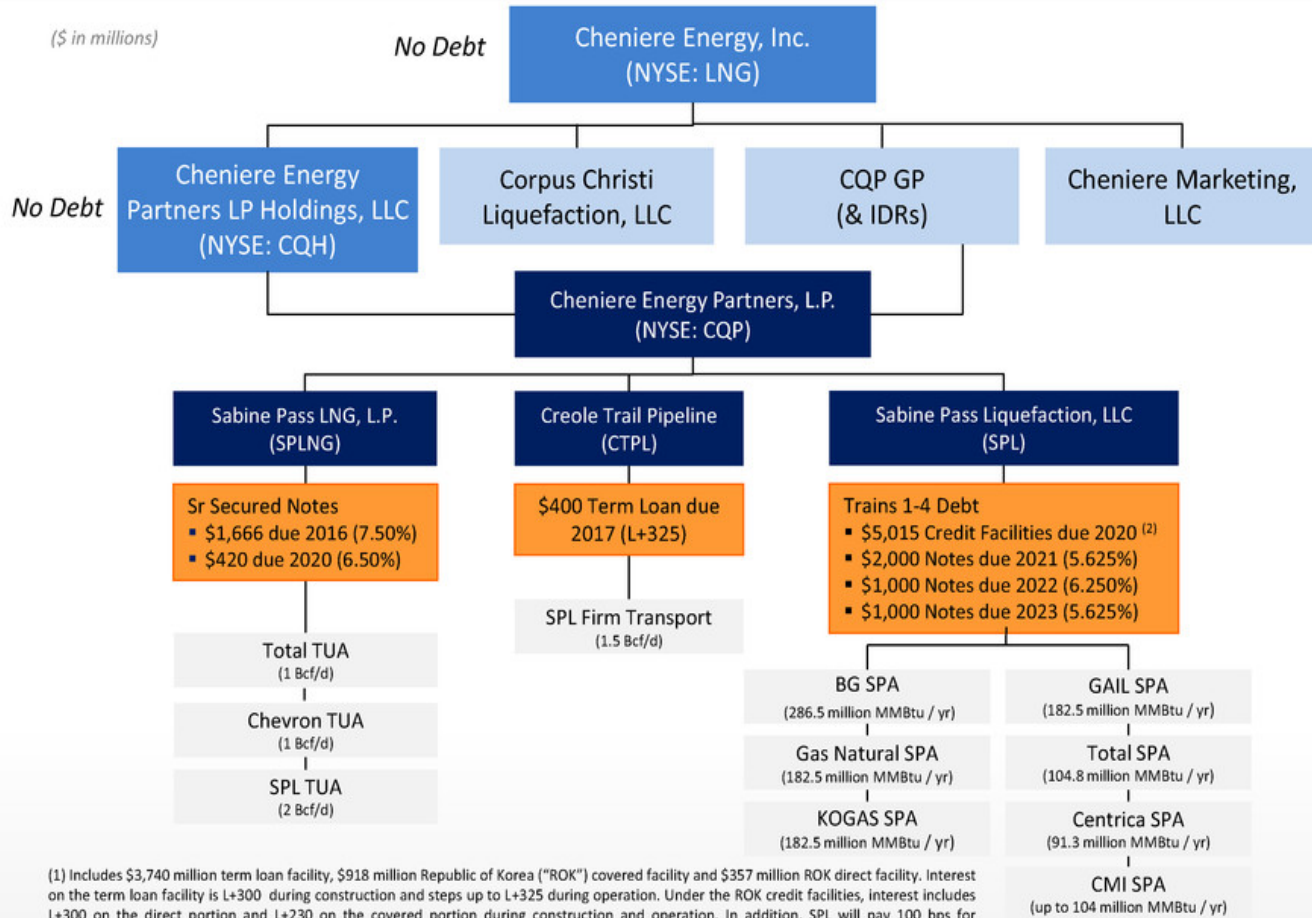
($ in millions)

No Debt

Cheniere Energy, Inc. (NYSE: LNG)

No Debt

Cheniere Energy Partners LP Holdings, LLC (NYSE: CQH)

Corpus Christi Liquefaction, LLC

CQP GP (& IDRs)

Cheniere Marketing, LLC

Cheniere Energy Partners, L.P. (NYSE: CQP)

Sabine Pass LNG, L.P. (SPLNG)

Creole Trail Pipeline (CTPL)

Sabine Pass Liquefaction, LLC (SPL)

Sr Secured Notes
▪ $1,666 due 2016 (7.50%)
▪ $420 due 2020 (6.50%)

$400 Term Loan due 2017 (L+325)

Trains 1-4 Debt
▪ $5,015 Credit Facilities due 2020 $^{(2)}$
▪ $2,000 Notes due 2021 (5.625%)
▪ $1,000 Notes due 2022 (6.250%)
▪ $1,000 Notes due 2023 (5.625%)

SPL Firm Transport (1.5 Bcf/d)

Total TUA (1 Bcf/d)

Chevron TUA (1 Bcf/d)

SPL TUA (2 Bcf/d)

BG SPA (286.5 million MMBtu / yr)

Gas Natural SPA (182.5 million MMBtu / yr)

KOGAS SPA (182.5 million MMBtu / yr)

GAIL SPA (182.5 million MMBtu / yr)

Total SPA (104.8 million MMBtu / yr)

Centrica SPA (91.3 million MMBtu / yr)

CMI SPA (up to 104 million MMBtu / yr)

(1) Includes $3,740 million term loan facility, $918 million Republic of Korea ("ROK") covered facility and $357 million ROK direct facility. Interest on the term loan facility is L+300 during construction and steps up to L+325 during operation. Under the ROK credit facilities, interest includes L+300 on the direct portion and L+230 on the covered portion during construction and operation. In addition, SPL will pay 100 bps for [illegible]